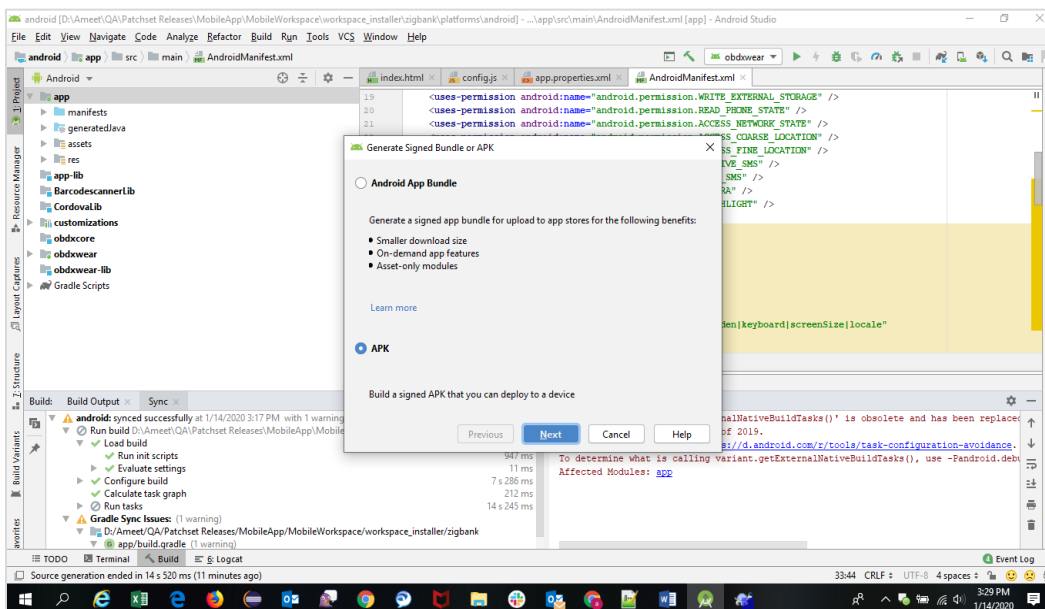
android [D:\Ameet\QA\Patchset Releases\MobileApp\MobileWorkspace\workspace_installer\zigbank\platforms\android] - ...\app\src\main\AndroidManifest.xml [app] - Android Studio

File Edit View Navigate Code Analyze Refactor Build Run Tools VCS Window Help

android 〉 app 〉 src 〉 main 〉 AndroidManifest.xml

obdxwear

Android

index.html config.js app.properties.xml AndroidManifest.xml

app
manifests
generatedJava
assets
res
app-lib
Barcodescannerlib
CordovaLib
customizations
obdxcore
obdxwear
obdxwear-lib
Gradle Scripts

19 <uses-permission android:name="android.permission.WRITE_EXTERNAL_STORAGE" />
20 <uses-permission android:name="android.permission.READ_PHONE_STATE" />
21 <uses-permission android:name="android.permission.ACCESS_NETWORK_STATE" />
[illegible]ACCESS_COARSE_LOCATION" />
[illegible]SS_FINE_LOCATION" />
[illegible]IVE_SMS" />
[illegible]_SMS" />
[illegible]RA" />
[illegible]HLIGHT" />

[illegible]den|keyboard|screenSize|locale"

Generate Signed Bundle or APK

Android App Bundle

Generate a signed app bundle for upload to app stores for the following benefits:

• Smaller download size
• On-demand app features
• Asset-only modules

Learn more

APK

Build a signed APK that you can deploy to a device

Previous Next Cancel Help

Build: Build Output Sync

android: synced successfully at 1/14/2020 3:17 PM with 1 warning
Run build D:\Ameet\QA\Patchset Releases\MobileApp\Mobile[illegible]
Load build
Run init scripts 947 ms
Evaluate settings 11 ms
Configure build 7 s 286 ms
Calculate task graph 212 ms
Run tasks 14 s 245 ms
Gradle Sync Issues: (1 warning)
D:/Ameet/QA/Patchset Releases/MobileApp/MobileWorkspace/workspace_installer/zigbank
app/build.gradle (1 warning)

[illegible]nalNativeBuildTasks()' is obsolete and has been replaced
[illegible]of 2019.
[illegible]s://d.android.com/r/tools/task-configuration-avoidance.
To determine what is calling variant.getExternalNativeBuildTasks(), use -Pandroid.debu
Affected Modules: app

TODO Terminal Build 6: Logcat Event Log

Source generation ended in 14 s 520 ms (11 minutes ago)

33:44 CRLF UTF-8 4 spaces

3:29 PM
1/14/2020